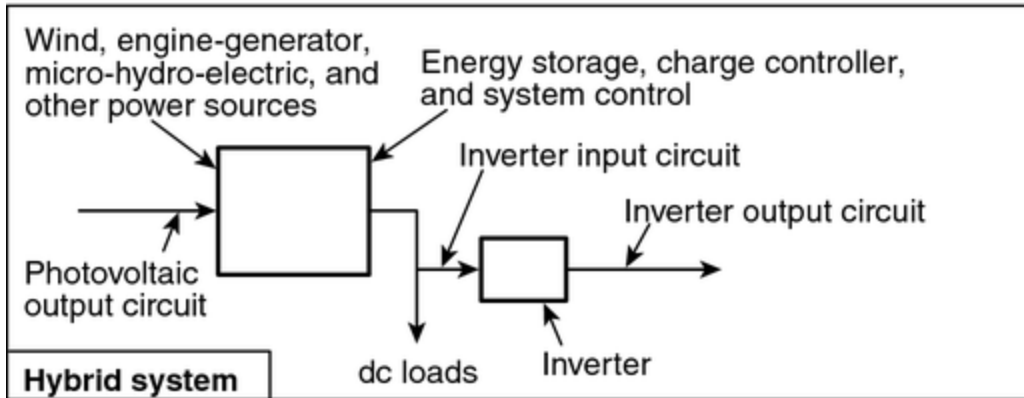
Wind, engine-generator, micro-hydro-electric, and other power sources

Energy storage, charge controller, and system control

Inverter input circuit

Inverter output circuit

Photovoltaic output circuit

dc loads

Inverter

Hybrid system